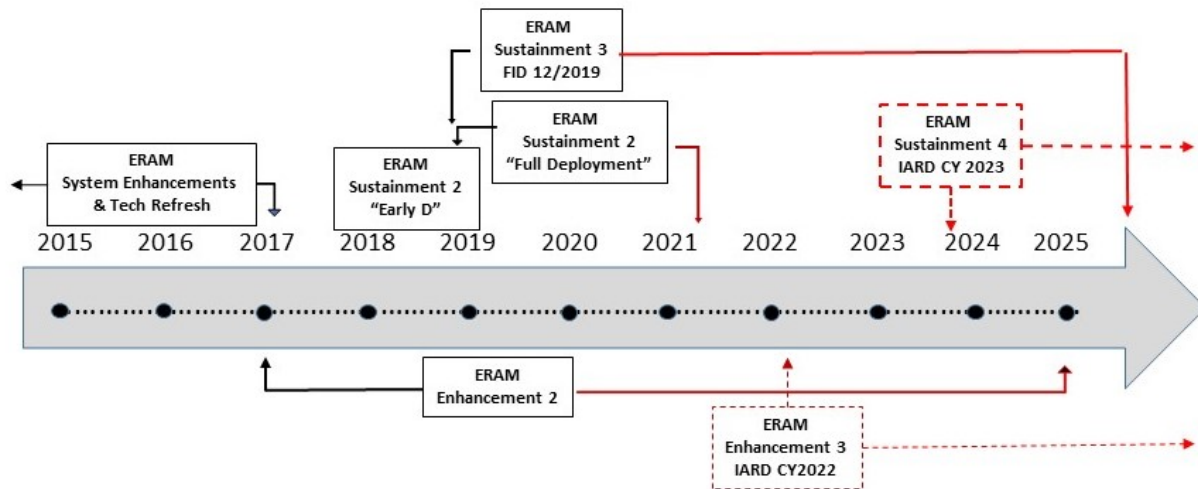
ERAM
Sustainment 3
FID 12/2019

ERAM
Sustainment 2
“Full Deployment”

ERAM
Sustainment 4
IARD CY 2023

ERAM
System Enhancements
& Tech Refresh

ERAM
Sustainment 2
“Early D”

2015 2016 2017 2018 2019 2020 2021 2022 2023 2024 2025

ERAM
Enhancement 2

ERAM
Enhancement 3
IARD CY2022